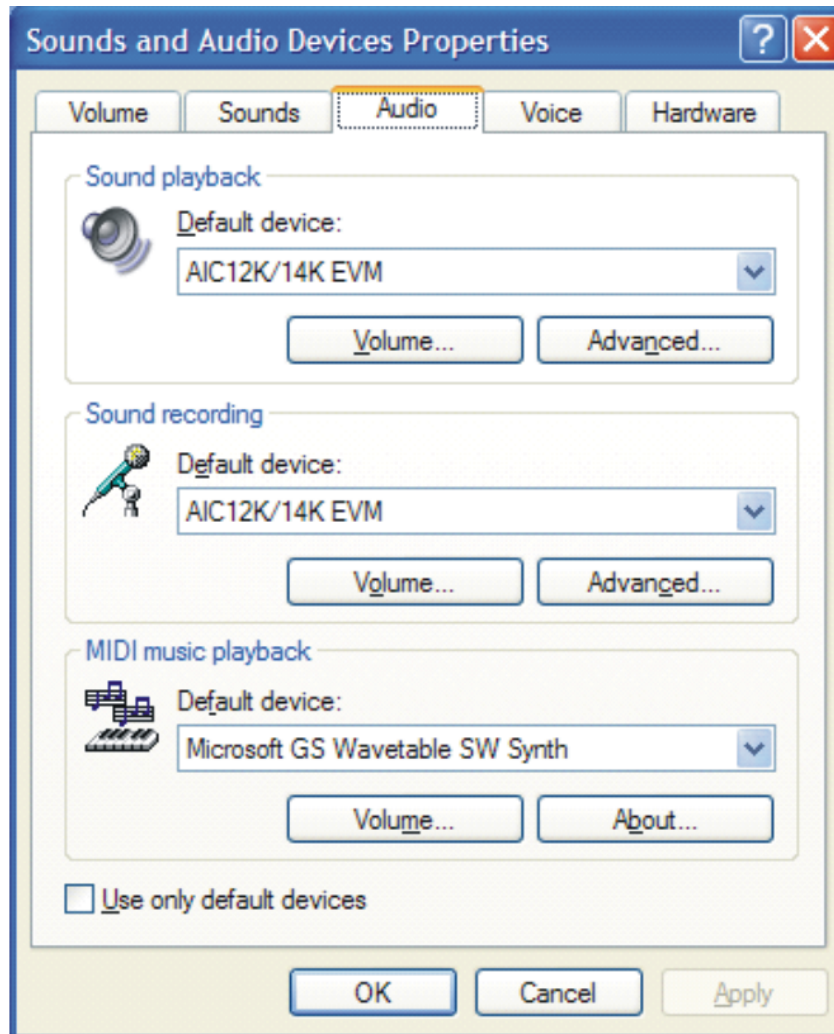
Sounds and Audio Devices Properties

?

Volume
Sounds
Audio
Voice
Hardware

Sound playback

Default device:

AIC12K/14K EVM

Volume...
Advanced...

Sound recording

Default device:

AIC12K/14K EVM

Volume...
Advanced...

MIDI music playback

Default device:

Microsoft GS Wavetable SW Synth

Volume...
About...

Use only default devices

OK
Cancel
Apply